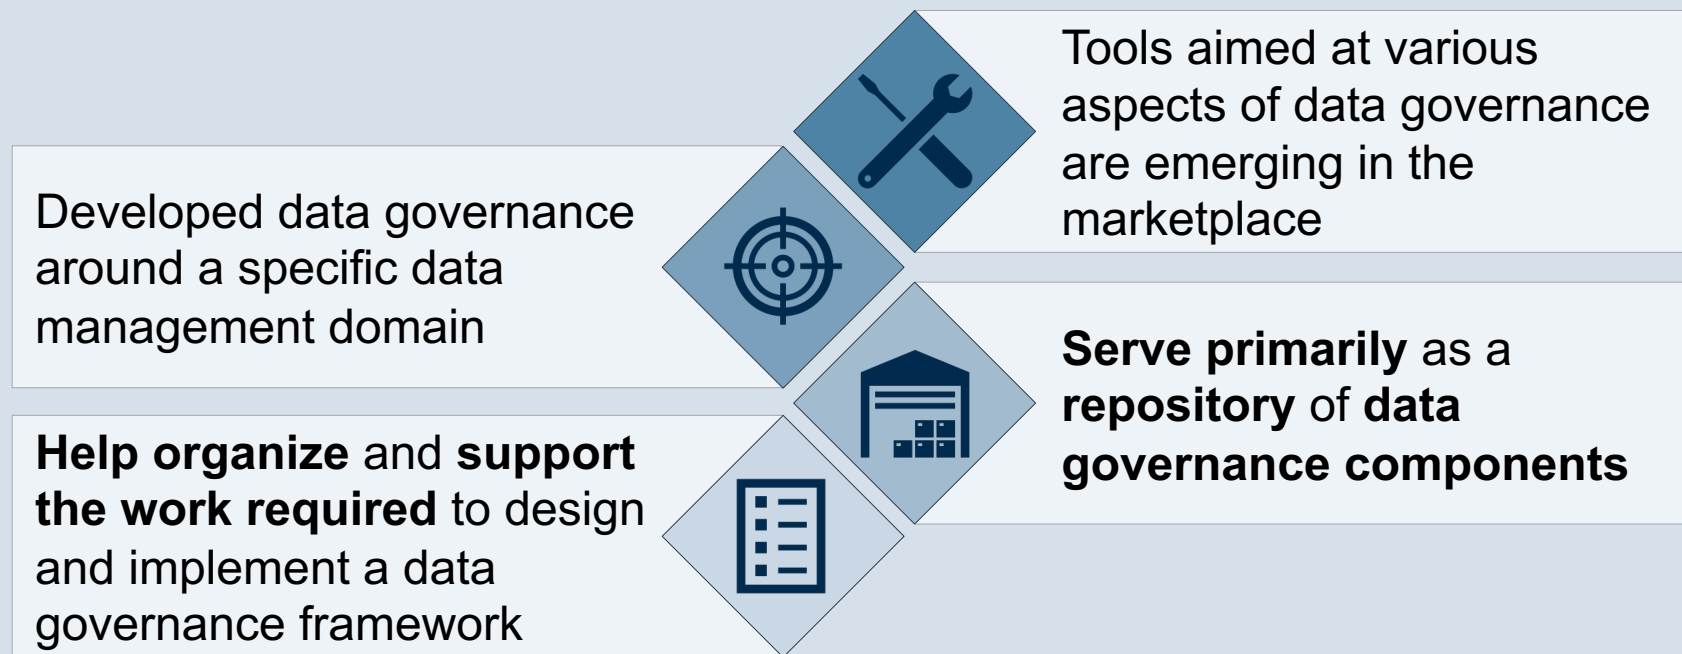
Tools aimed at various aspects of data governance are emerging in the marketplace

Developed data governance around a specific data management domain

Serve primarily as a repository of data governance components

Help organize and support the work required to design and implement a data governance framework